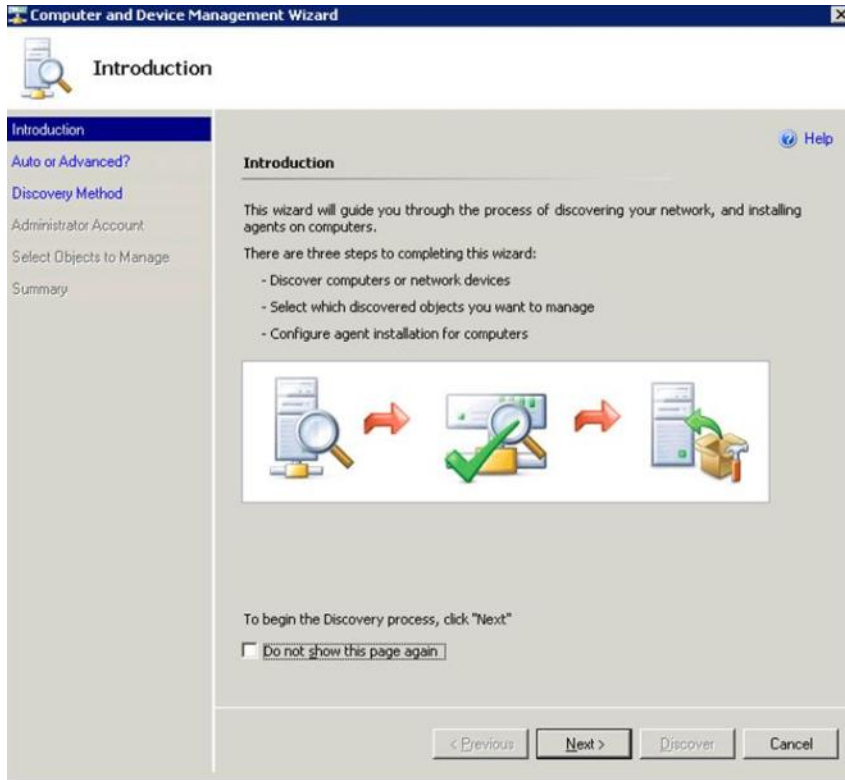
Computer and Device Management Wizard

Introduction

Introduction
Auto or Advanced?
Discovery Method
Administrator Account
Select Objects to Manage
Summary

Help

Introduction

This wizard will guide you through the process of discovering your network, and installing agents on computers.

There are three steps to completing this wizard:

- Discover computers or network devices
- Select which discovered objects you want to manage
- Configure agent installation for computers

To begin the Discovery process, click "Next"

Do not show this page again

< Previous
Next >
Discover
Cancel